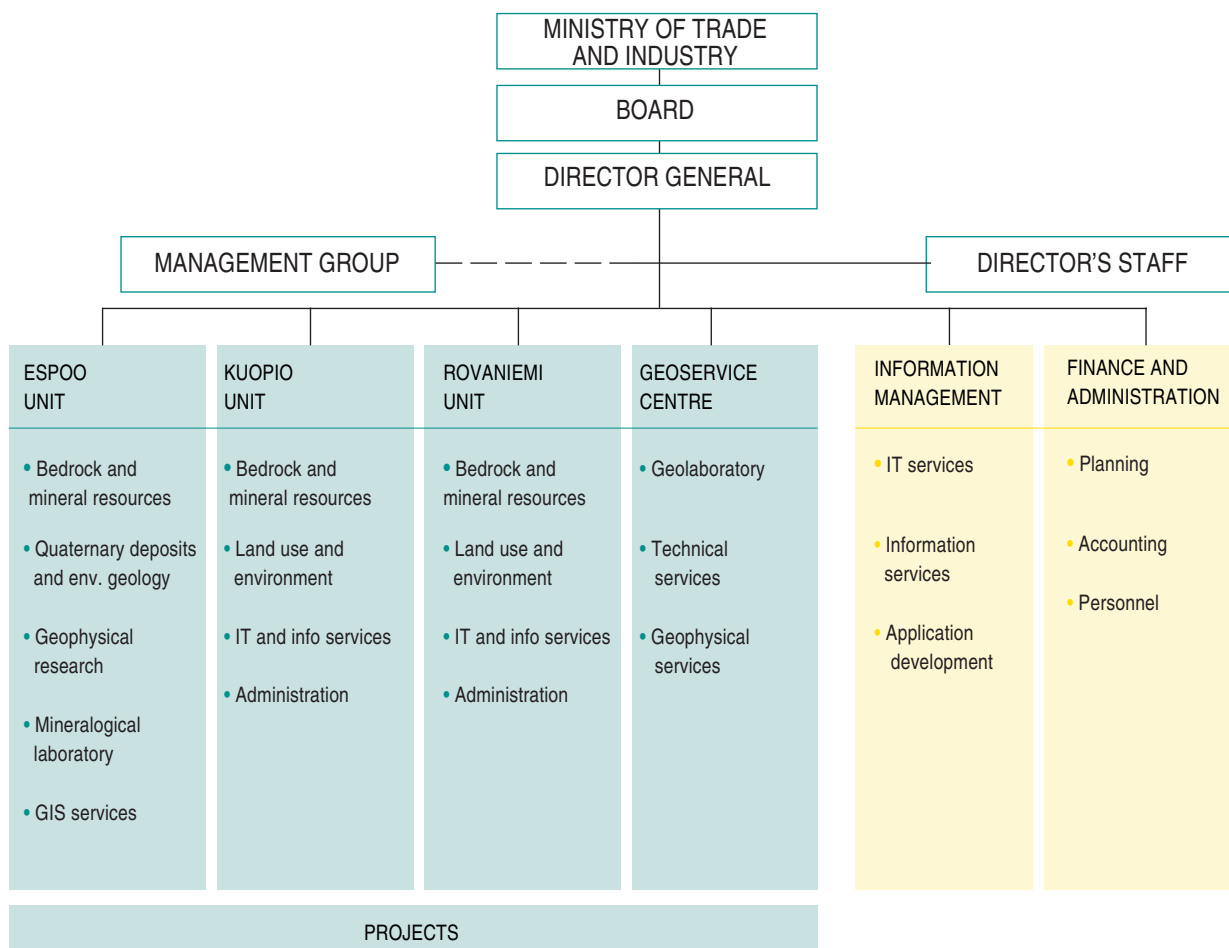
MINISTRY OF TRADE AND INDUSTRY

BOARD

DIRECTOR GENERAL

MANAGEMENT GROUP

DIRECTOR'S STAFF

ESPOO UNIT

• Bedrock and mineral resources
• Quaternary deposits and env. geology
• Geophysical research
• Mineralogical laboratory
• GIS services

KUOPIO UNIT

• Bedrock and mineral resources
• Land use and environment
• IT and info services
• Administration

ROVANIEMI UNIT

• Bedrock and mineral resources
• Land use and environment
• IT and info services
• Administration

GEOSERVICE CENTRE

• Geolaboratory
• Technical services
• Geophysical services

INFORMATION MANAGEMENT

• IT services
• Information services
• Application development

FINANCE AND ADMINISTRATION

• Planning
• Accounting
• Personnel

PROJECTS